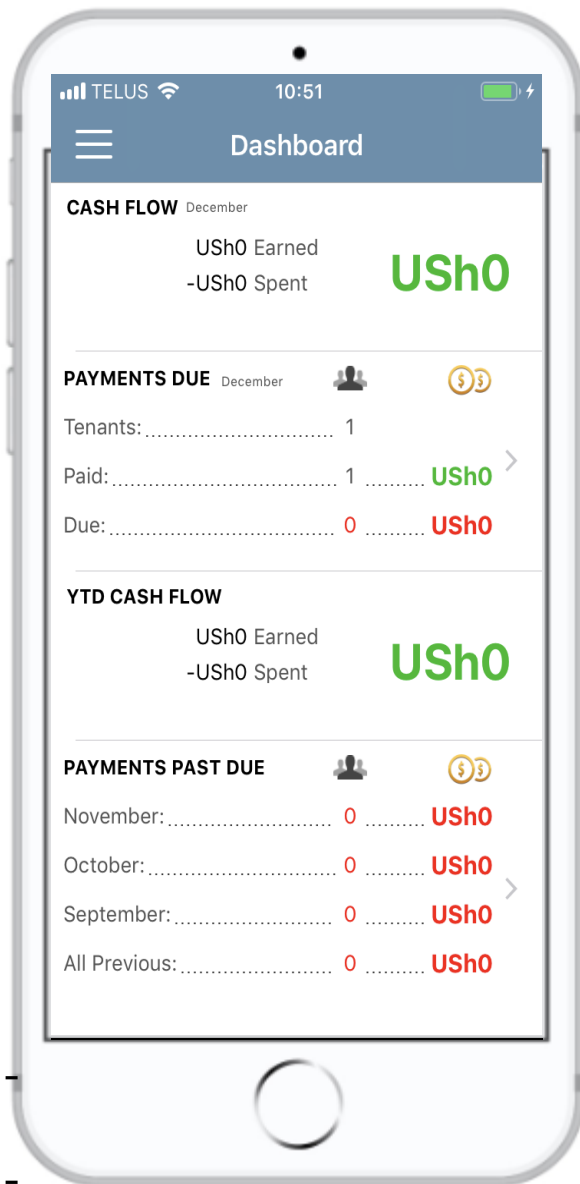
TELUS 10:51

Dashboard

CASH FLOW December

USh0 Earned
-USh0 Spent
USh0

PAYMENTS DUE December

Tenants: 1
Paid: 1 USh0
Due: 0 USh0

YTD CASH FLOW

USh0 Earned
-USh0 Spent
USh0

PAYMENTS PAST DUE

November: 0 USh0
October: 0 USh0
September: 0 USh0
All Previous: 0 USh0